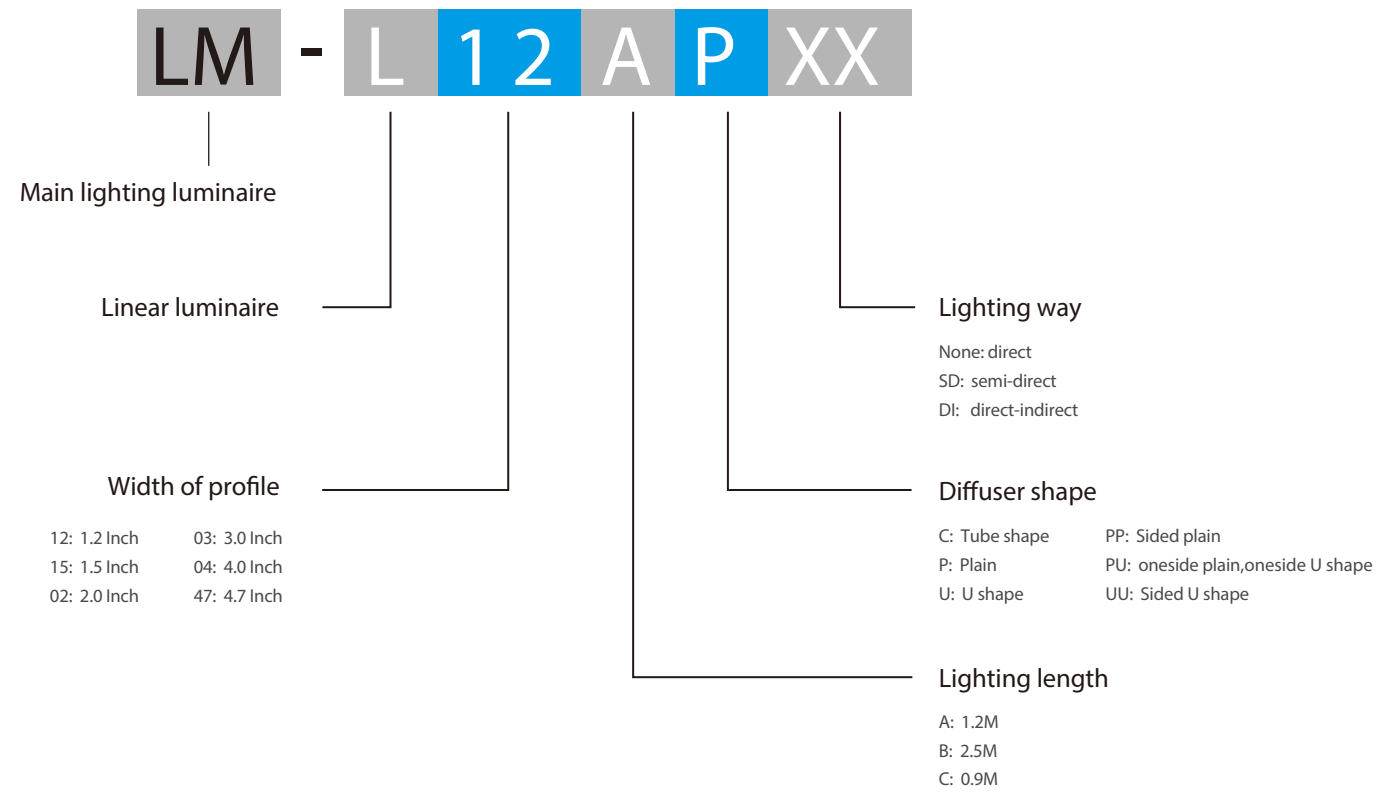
LM - L 1 2 A P XX

Main lighting luminaire

Linear luminaire

Width of profile

12: 1.2 Inch
15: 1.5 Inch
02: 2.0 Inch
03: 3.0 Inch
04: 4.0 Inch
47: 4.7 Inch

Lighting way

None: direct
SD: semi-direct
DI: direct-indirect

Diffuser shape

C: Tube shape
P: Plain
U: U shape
PP: Sided plain
PU: oneside plain,oneside U shape
UU: Sided U shape

Lighting length

A: 1.2M
B: 2.5M
C: 0.9M